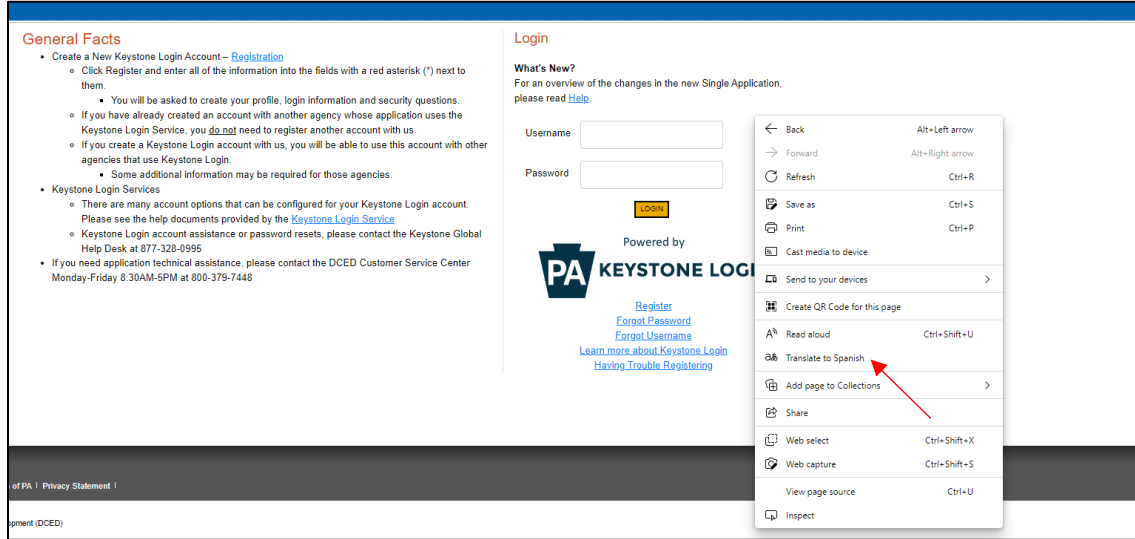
General Facts

- Create a New Keystone Login Account – Registration
  - Click Register and enter all of the information into the fields with a red asterisk (*) next to them.
    - You will be asked to create your profile, login information and security questions.
  - If you have already created an account with another agency whose application uses the Keystone Login Service, you do not need to register another account with us.
  - If you create a Keystone Login account with us, you will be able to use this account with other agencies that use Keystone Login.
    - Some additional information may be required for those agencies.
- Keystone Login Services
  - There are many account options that can be configured for your Keystone Login account. Please see the help documents provided by the Keystone Login Service
  - Keystone Login account assistance or password resets, please contact the Keystone Global Help Desk at 877-328-0995
- If you need application technical assistance, please contact the DCED Customer Service Center Monday-Friday 8:30AM-5PM at 800-379-7448

Login

What's New?
For an overview of the changes in the new Single Application, please read Help.

Username

Password

LOGIN

Powered by

PA KEYSTONE LOGI

Register
Forgot Password
Forgot Username
Learn more about Keystone Login
Having Trouble Registering

Back Alt+Left arrow
Forward Alt+Right arrow
Refresh Ctrl+R
Save as Ctrl+S
Print Ctrl+P
Cast media to device
Send to your devices
Create QR Code for this page
Read aloud Ctrl+Shift+U
Translate to Spanish
Add page to Collections
Share
Web select Ctrl+Shift+X
Web capture Ctrl+Shift+S
View page source Ctrl+U
Inspect

of PA | Privacy Statement |

opment (DCED)